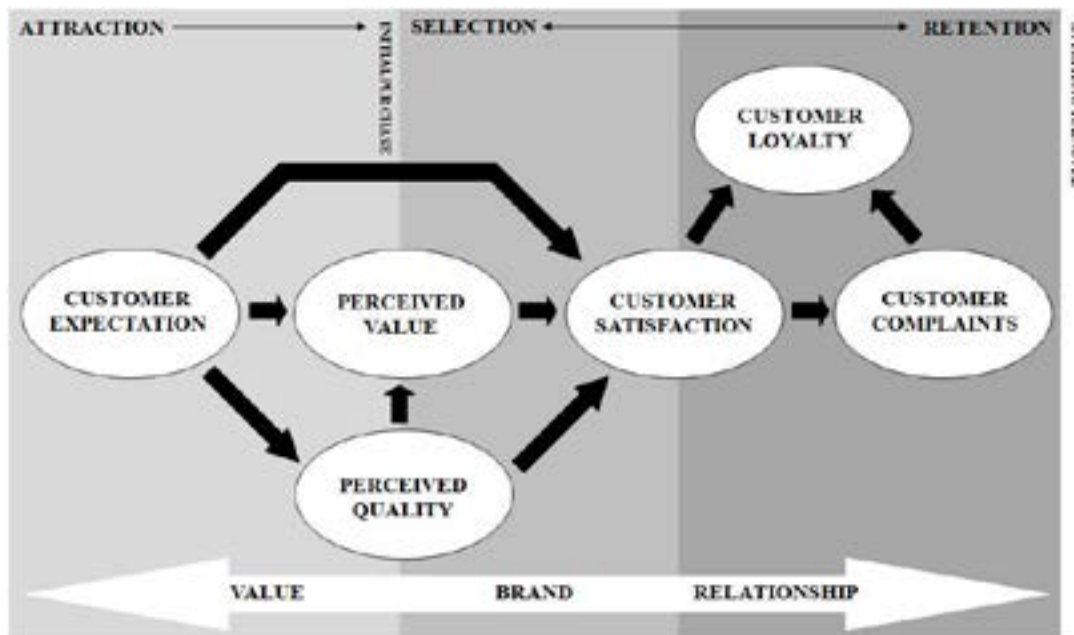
ATTRACTION

INITIAL PURCHASE

SELECTION

RETENTION

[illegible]

CUSTOMER LOYALTY

CUSTOMER EXPECTATION

PERCEIVED VALUE

CUSTOMER SATISFACTION

CUSTOMER COMPLAINTS

PERCEIVED QUALITY

VALUE

BRAND

RELATIONSHIP